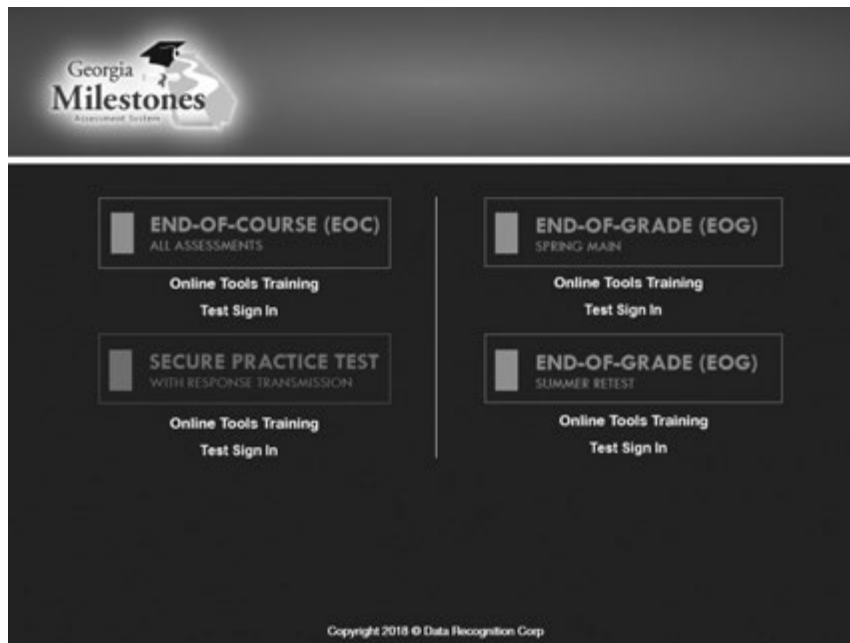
Georgia
Milestones
Assessment System

END-OF-COURSE (EOC)
ALL ASSESSMENTS

Online Tools Training

Test Sign In

END-OF-GRADE (EOG)
SPRING MAIN

Online Tools Training

Test Sign In

SECURE PRACTICE TEST
WITH RESPONSE TRANSMISSION

Online Tools Training

Test Sign In

END-OF-GRADE (EOG)
SUMMER RETEST

Online Tools Training

Test Sign In

Copyright 2018 © Data Recognition Corp